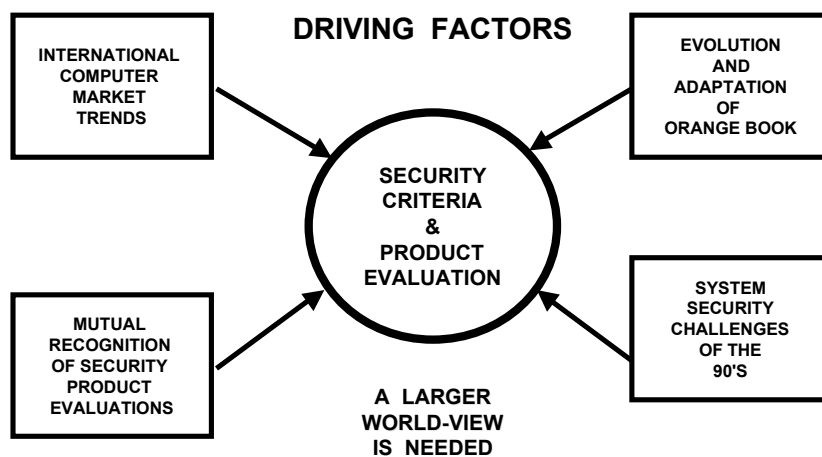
DRIVING FACTORS

INTERNATIONAL COMPUTER MARKET TRENDS

EVOLUTION AND ADAPTATION OF ORANGE BOOK

SECURITY CRITERIA & PRODUCT EVALUATION

MUTUAL RECOGNITION OF SECURITY PRODUCT EVALUATIONS

SYSTEM SECURITY CHALLENGES OF THE 90'S

A LARGER WORLD-VIEW IS NEEDED